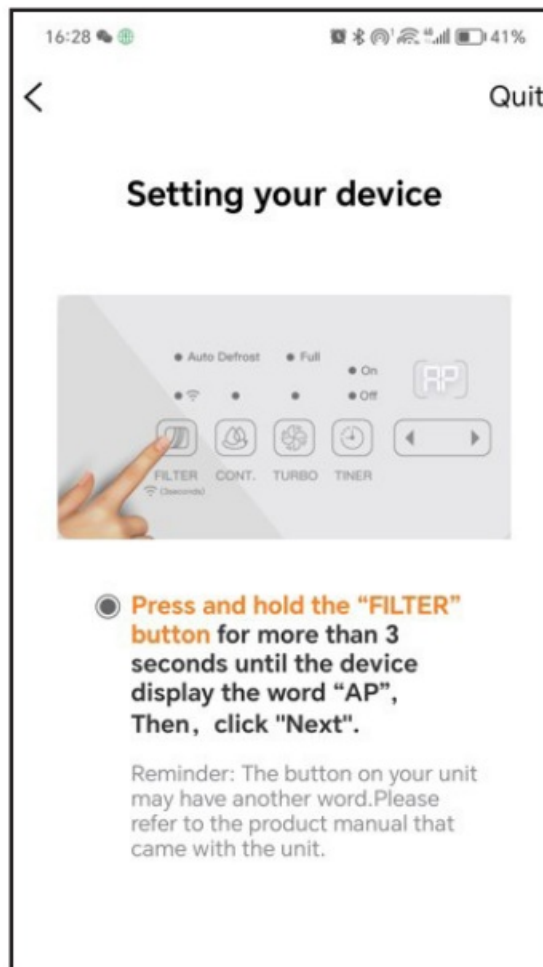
16:28

41%

<

Quit

Setting your device

Auto Defrost

Full

On

Off

AP

FILTER

(3seconds)

CONT.

TURBO

TINER

Press and hold the “FILTER” button for more than 3 seconds until the device display the word “AP”, Then，click "Next".

Reminder: The button on your unit may have another word.Please refer to the product manual that came with the unit.